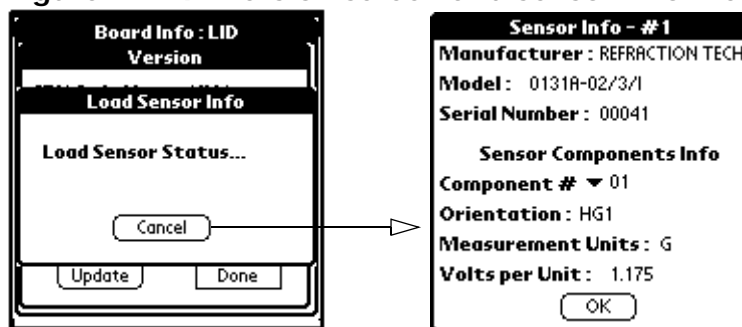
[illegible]

Board Info : LID
Version
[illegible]
Load Sensor Info
Load Sensor Status...
Cancel
Update
Done

Sensor Info - #1
Manufacturer : REFRACTION TECH
Model : 0131A-02/3/I
Serial Number : 00041
Sensor Components Info
Component # ▼ 01
Orientation : HG1
Measurement Units : G
Volts per Unit : 1.175
OK